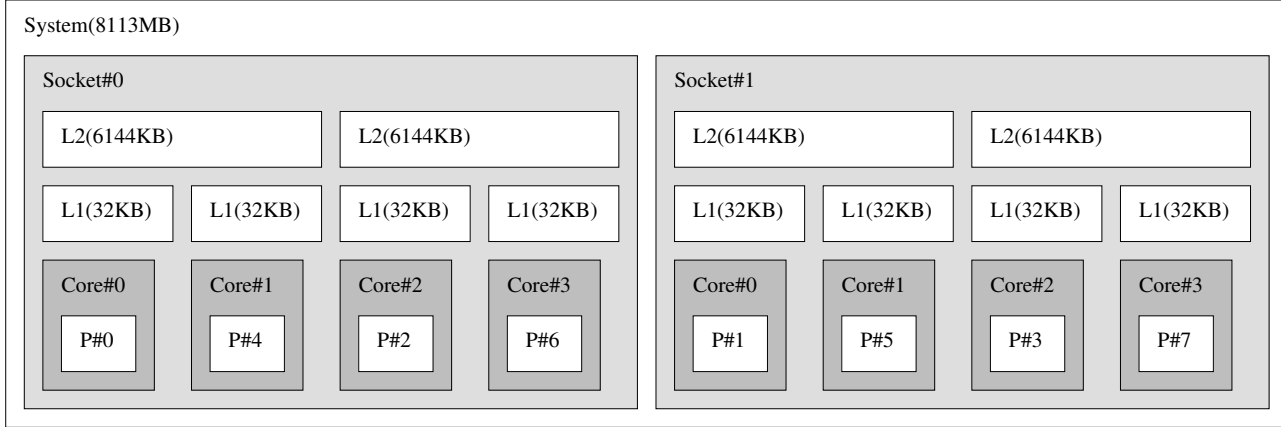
System(8113MB)

Socket#0

L2(6144KB)

L2(6144KB)

L1(32KB)

L1(32KB)

L1(32KB)

L1(32KB)

Core#0

P#0

Core#1

P#4

Core#2

P#2

Core#3

P#6

Socket#1

L2(6144KB)

L2(6144KB)

L1(32KB)

L1(32KB)

L1(32KB)

L1(32KB)

Core#0

P#1

Core#1

P#5

Core#2

P#3

Core#3

P#7